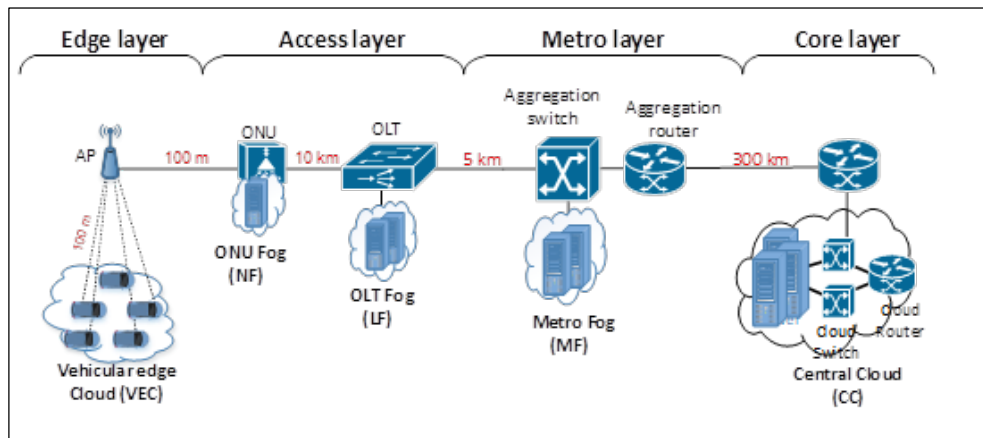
Edge layer

Access layer

Metro layer

Core layer

AP

100 m

100 m

ONU

10 km

OLT

5 km

Aggregation switch

Aggregation router

300 km

ONU Fog (NF)

OLT Fog (LF)

Metro Fog (MF)

Vehicular edge Cloud (VEC)

Cloud Switch

Cloud Router

Central Cloud (CC)